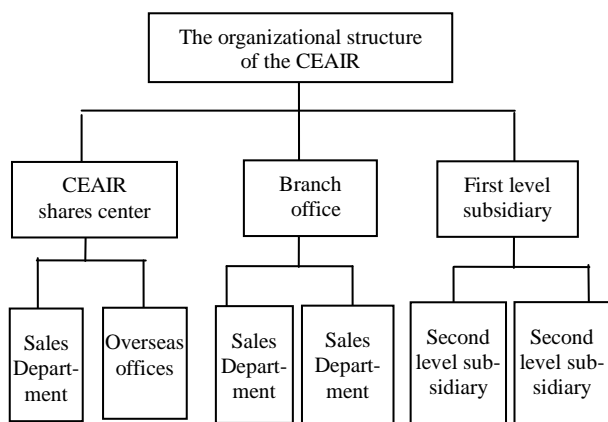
The organizational structure of the CEAIR

CEAIR shares center

Branch office

First level subsidiary

Sales Department

Overseas offices

Sales Department

Sales Department

Second level subsidiary

Second level subsidiary